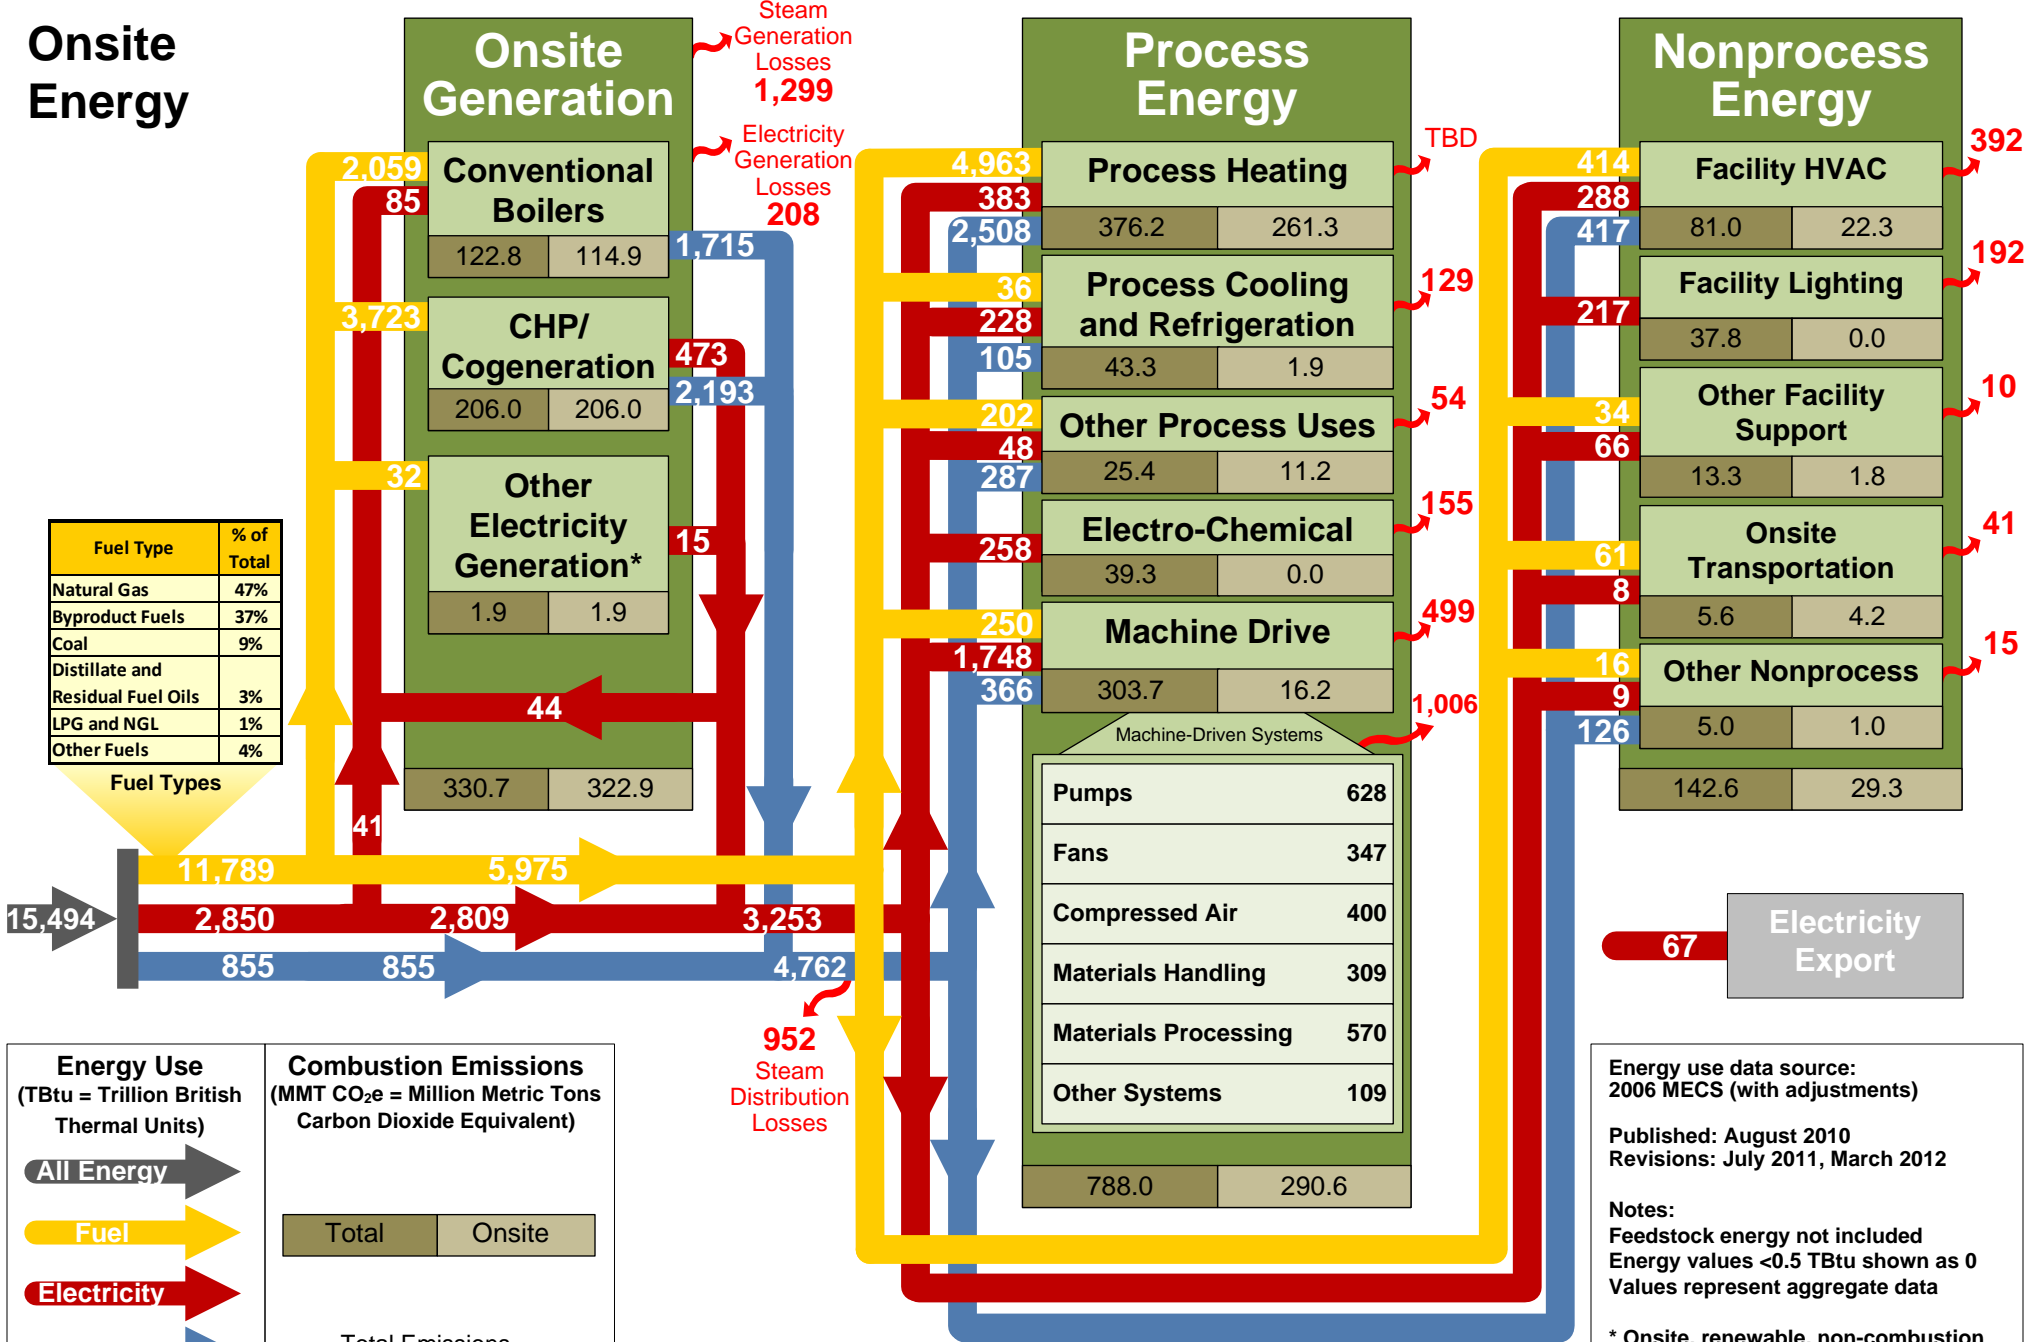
Onsite Energy

Onsite Generation

Steam Generation Losses 1,299

Electricity Generation Losses 208

Conventional Boilers
| 122.8 | 114.9 |

CHP/ Cogeneration
| 206.0 | 206.0 |

Other Electricity Generation*
| 1.9 | 1.9 |

| 330.7 | 322.9 |

2,059
85
1,715
3,723
473
2,193
32
15
44
41

| Fuel Type | % of Total |
|---|---|
| Natural Gas | 47% |
| Byproduct Fuels | 37% |
| Coal | 9% |
| Distillate and Residual Fuel Oils | 3% |
| LPG and NGL | 1% |
| Other Fuels | 4% |

Fuel Types

15,494
11,789
5,975
2,850
2,809
3,253
855
855
4,762

952 Steam Distribution Losses

Process Energy

TBD
4,963
383
2,508
Process Heating
| 376.2 | 261.3 |

129
36
228
105
Process Cooling and Refrigeration
| 43.3 | 1.9 |

54
202
48
287
Other Process Uses
| 25.4 | 11.2 |

155
258
Electro-Chemical
| 39.3 | 0.0 |

499
250
1,748
366
Machine Drive
| 303.7 | 16.2 |

1,006
Machine-Driven Systems

| Pumps | 628 |
|---|---|
| Fans | 347 |
| Compressed Air | 400 |
| Materials Handling | 309 |
| Materials Processing | 570 |
| Other Systems | 109 |

| 788.0 | 290.6 |

Nonprocess Energy

392
414
288
417
Facility HVAC
| 81.0 | 22.3 |

192
217
Facility Lighting
| 37.8 | 0.0 |

10
34
66
Other Facility Support
| 13.3 | 1.8 |

41
61
8
Onsite Transportation
| 5.6 | 4.2 |

15
16
9
126
Other Nonprocess
| 5.0 | 1.0 |

| 142.6 | 29.3 |

67
Electricity Export

Energy Use (TBtu = Trillion British Thermal Units)
All Energy
Fuel
Electricity

Combustion Emissions (MMT CO₂e = Million Metric Tons Carbon Dioxide Equivalent)
| Total | Onsite |

Total Emissions

Energy use data source: 2006 MECS (with adjustments)

Published: August 2010
Revisions: July 2011, March 2012

Notes:
Feedstock energy not included
Energy values <0.5 TBtu shown as 0
Values represent aggregate data

* Onsite, renewable, non-combustion